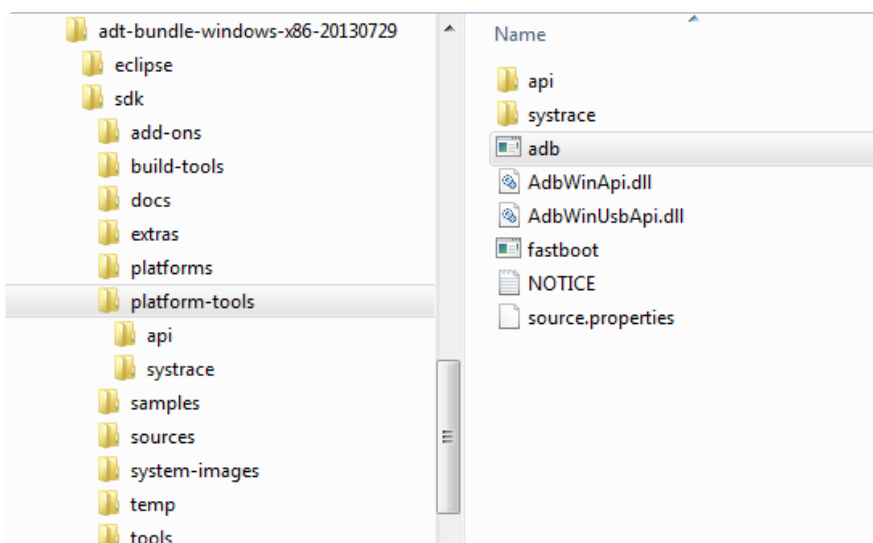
adt-bundle-windows-x86-20130729
eclipse
sdk
add-ons
build-tools
docs
extras
platforms
platform-tools
api
systrace
samples
sources
system-images
temp
tools

Name
api
systrace
adb
AdbWinApi.dll
AdbWinUsbApi.dll
fastboot
NOTICE
source.properties